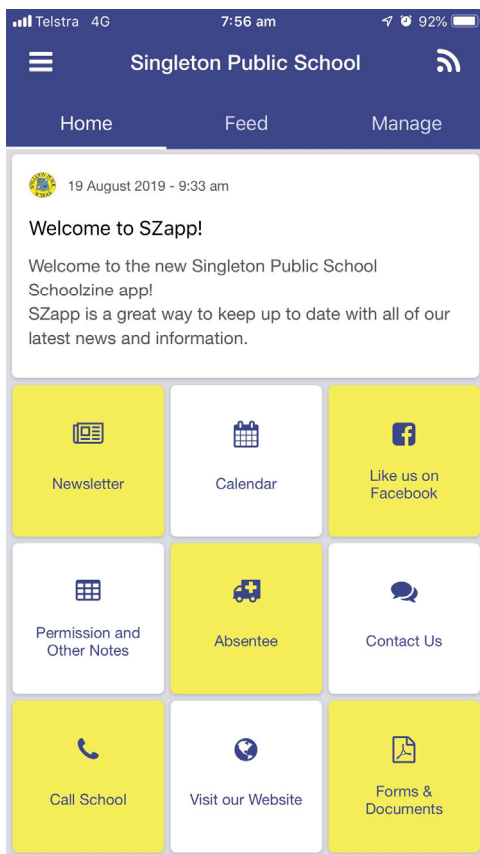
Telstra 4G 7:56 am 92%

Singleton Public School

Home Feed Manage

19 August 2019 - 9:33 am

Welcome to SZapp!

Welcome to the new Singleton Public School Schoolzine app!
SZapp is a great way to keep up to date with all of our latest news and information.

Newsletter

Calendar

Like us on Facebook

Permission and Other Notes

Absentee

Contact Us

Call School

Visit our Website

Forms & Documents